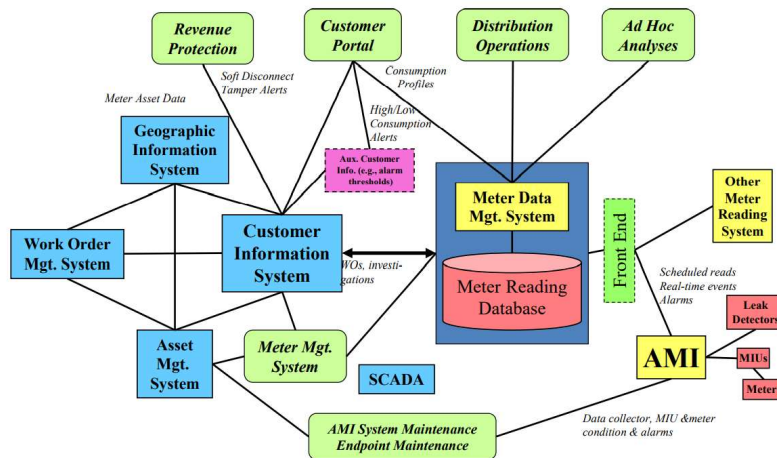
Revenue Protection

Customer Portal

Distribution Operations

Ad Hoc Analyses

Soft Disconnect Tamper Alerts

Consumption Profiles

Meter Asset Data

High/Low Consumption Alerts

Geographic Information System

Aux. Customer Info. (e.g., alarm thresholds)

Meter Data Mgt. System

Other Meter Reading System

Front End

Work Order Mgt. System

Customer Information System

WOs, investigations

Meter Reading Database

Scheduled reads Real-time events Alarms

Leak Detectory

Asset Mgt. System

Meter Mgt. System

SCADA

AMI

MIUs

Meter

AMI System Maintenance Endpoint Maintenance

Data collector, MIU &meter condition & alarms